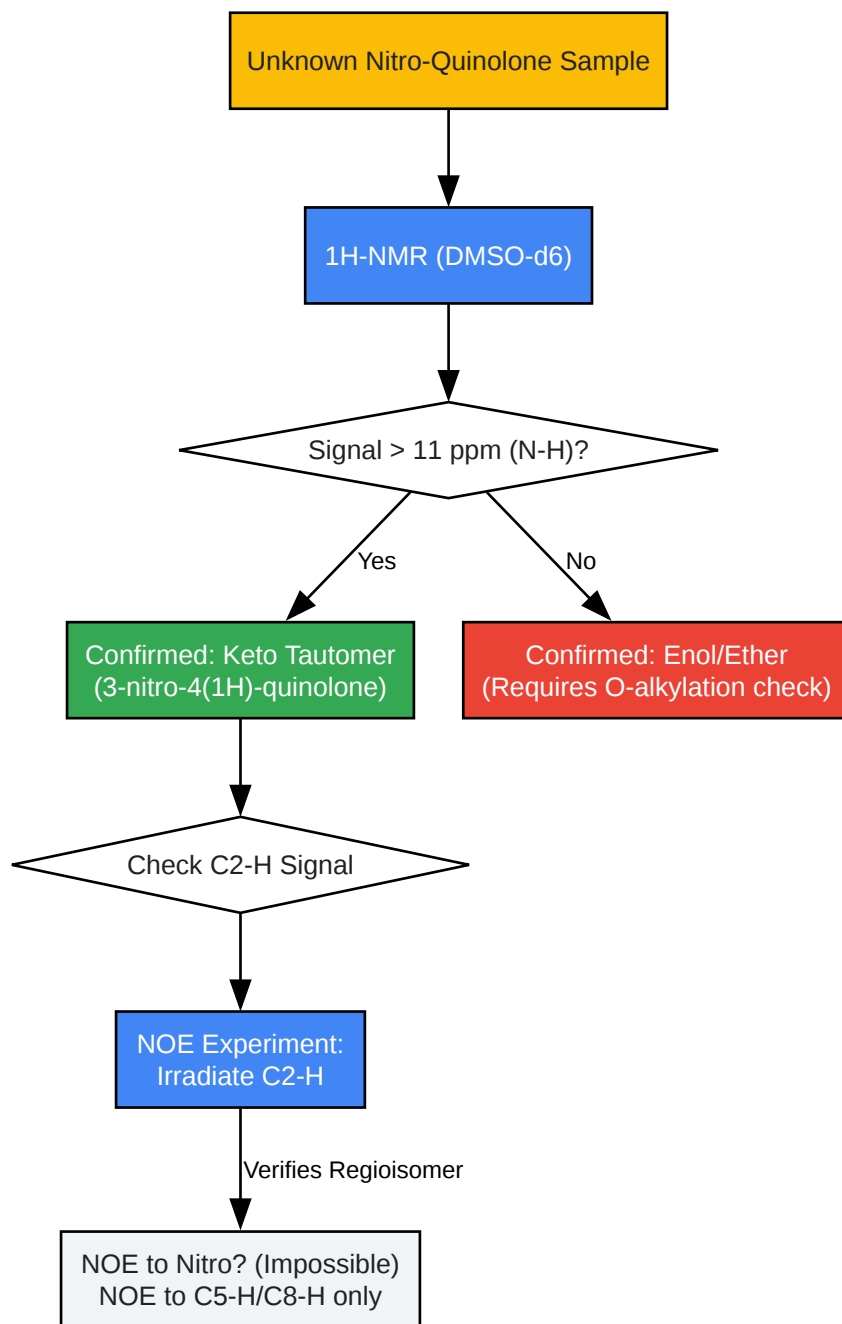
Unknown Nitro-Quinolone Sample

1H-NMR (DMSO-d6)

Signal > 11 ppm (N-H)?

Yes

No

Confirmed: Keto Tautomer
(3-nitro-4(1H)-quinolone)

Confirmed: Enol/Ether
(Requires O-alkylation check)

Check C2-H Signal

NOE Experiment:
Irradiate C2-H

Verifies Regioisomer

NOE to Nitro? (Impossible)
NOE to C5-H/C8-H only